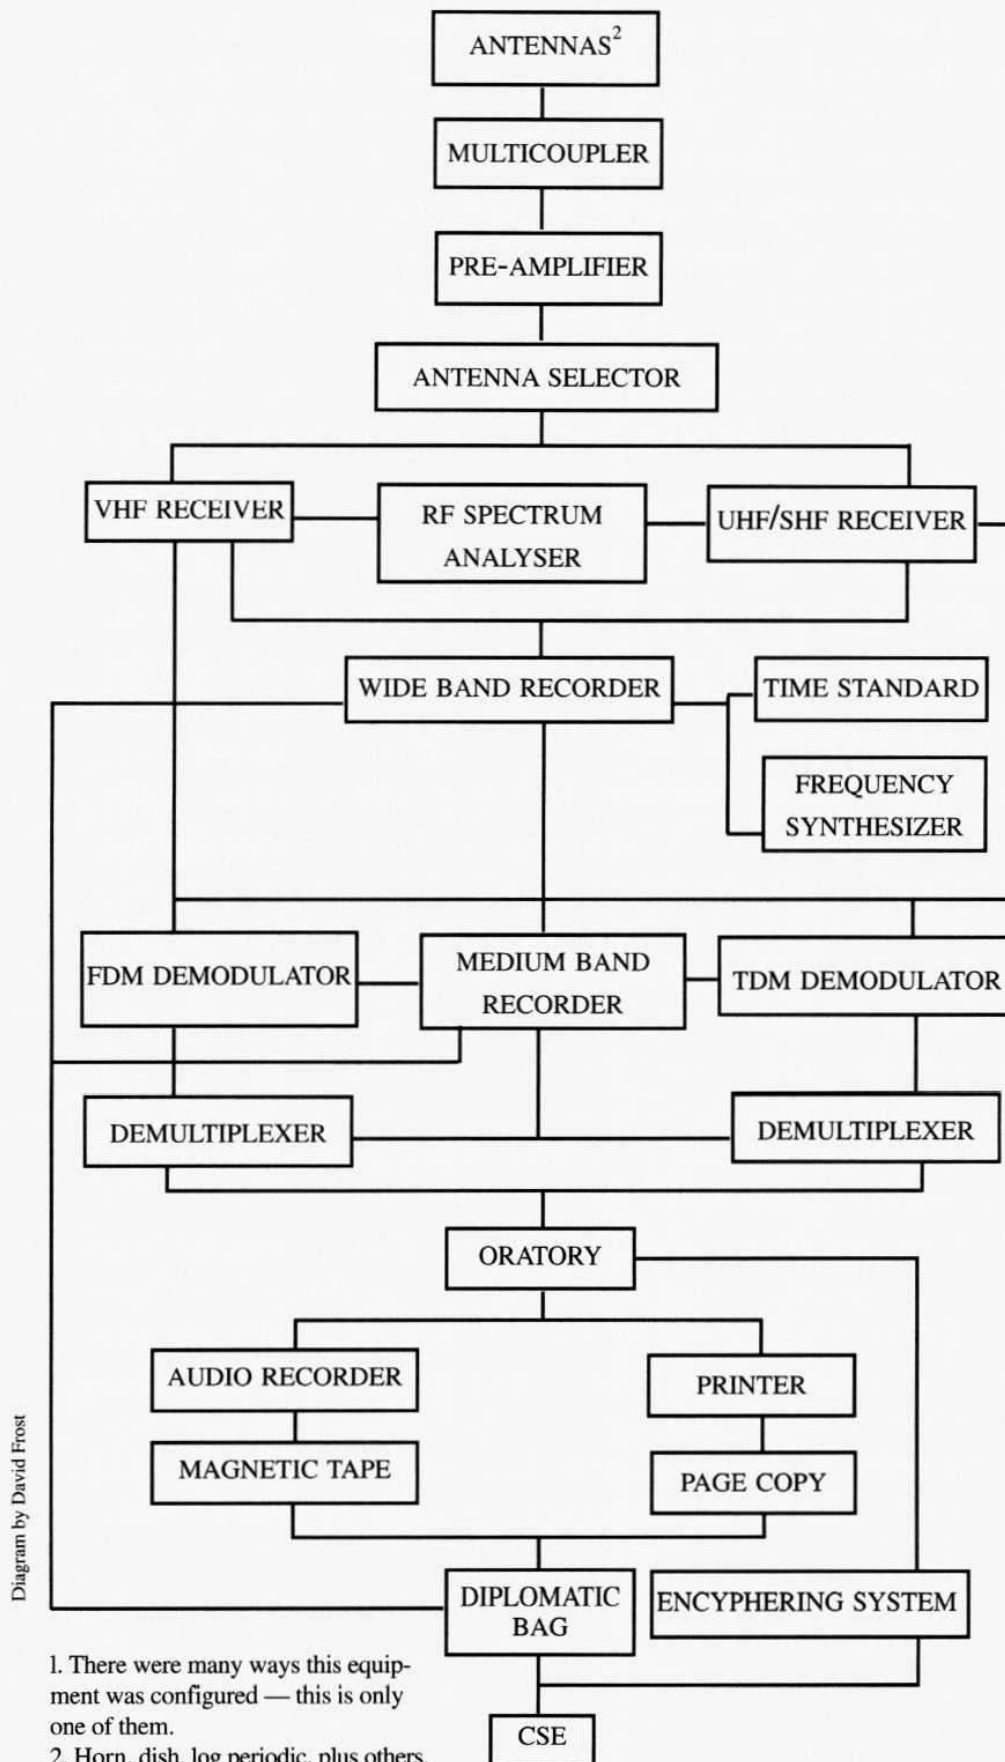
ANTENNAS$^2$

MULTICOUPLER

PRE-AMPLIFIER

ANTENNA SELECTOR

VHF RECEIVER

RF SPECTRUM ANALYSER

UHF/SHF RECEIVER

WIDE BAND RECORDER

TIME STANDARD

FREQUENCY SYNTHESIZER

FDM DEMODULATOR

MEDIUM BAND RECORDER

TDM DEMODULATOR

DEMULTIPLEXER

DEMULTIPLEXER

ORATORY

AUDIO RECORDER

PRINTER

MAGNETIC TAPE

PAGE COPY

DIPLOMATIC BAG

ENCYPHERING SYSTEM

CSE

Diagram by David Frost

1. There were many ways this equipment was configured — this is only one of them.
2. Horn, dish, log periodic, plus others.